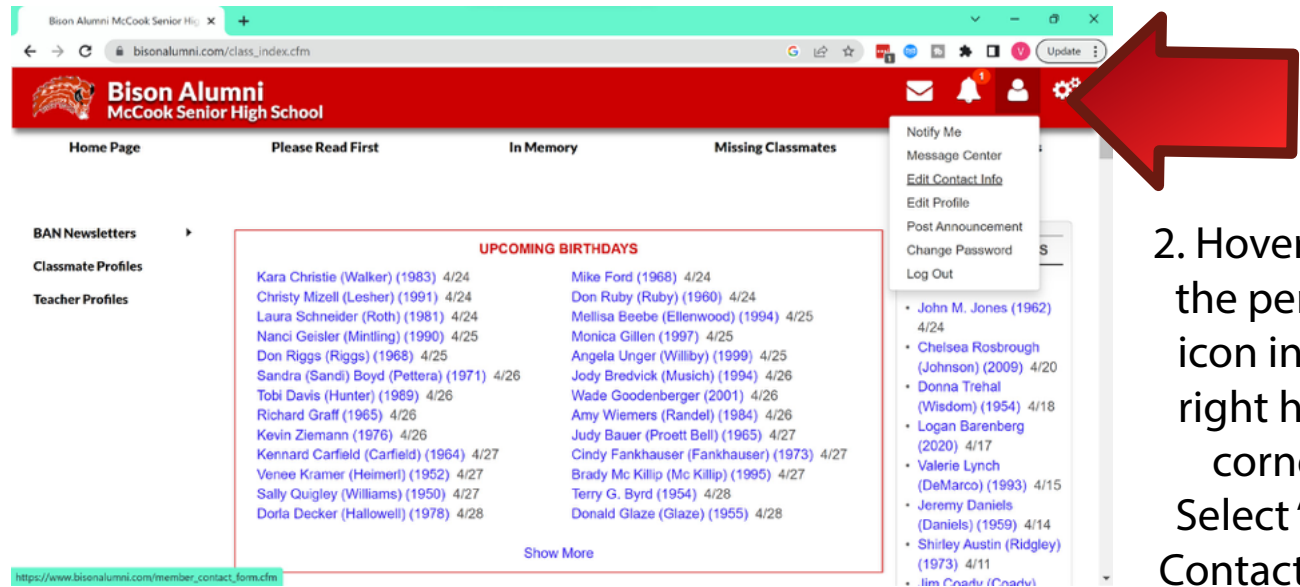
Bison Alumni McCook Senior Hig ×

bisonalumni.com/class_index.cfm

Update

Bison Alumni
McCook Senior High School

1

Home Page Please Read First In Memory Missing Classmates

Notify Me
Message Center
Edit Contact Info
Edit Profile
Post Announcement
Change Password
Log Out

BAN Newsletters
Classmate Profiles
Teacher Profiles

UPCOMING BIRTHDAYS

Kara Christie (Walker) (1983) 4/24
Christy Mizell (Lesher) (1991) 4/24
Laura Schneider (Roth) (1981) 4/24
Nanci Geisler (Mintling) (1990) 4/25
Don Riggs (Riggs) (1968) 4/25
Sandra (Sandi) Boyd (Pettera) (1971) 4/26
Tobi Davis (Hunter) (1989) 4/26
Richard Graff (1965) 4/26
Kevin Ziemann (1976) 4/26
Kennard Carfield (Carfield) (1964) 4/27
Venee Kramer (Heimerl) (1952) 4/27
Sally Quigley (Williams) (1950) 4/27
Dorla Decker (Hallowell) (1978) 4/28

Mike Ford (1968) 4/24
Don Ruby (Ruby) (1960) 4/24
Mellisa Beebe (Ellenwood) (1994) 4/25
Monica Gillen (1997) 4/25
Angela Unger (Williby) (1999) 4/25
Jody Bredvick (Musich) (1994) 4/26
Wade Goodenberger (2001) 4/26
Amy Wiemers (Randel) (1984) 4/26
Judy Bauer (Proett Bell) (1965) 4/27
Cindy Fankhauser (Fankhauser) (1973) 4/27
Brady Mc Killip (Mc Killip) (1995) 4/27
Terry G. Byrd (1954) 4/28
Donald Glaze (Glaze) (1955) 4/28

Show More

S

• John M. Jones (1962) 4/24
• Chelsea Rosbrough (Johnson) (2009) 4/20
• Donna Trehal (Wisdom) (1954) 4/18
• Logan Barenberg (2020) 4/17
• Valerie Lynch (DeMarco) (1993) 4/15
• Jeremy Daniels (Daniels) (1959) 4/14
• Shirley Austin (Ridgley) (1973) 4/11
• Jim Coady (Coady)

https://www.bisonalumni.com/member_contact_form.cfm

2. Hover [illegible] the per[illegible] icon in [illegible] right h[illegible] corn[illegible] Select '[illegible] Contact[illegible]